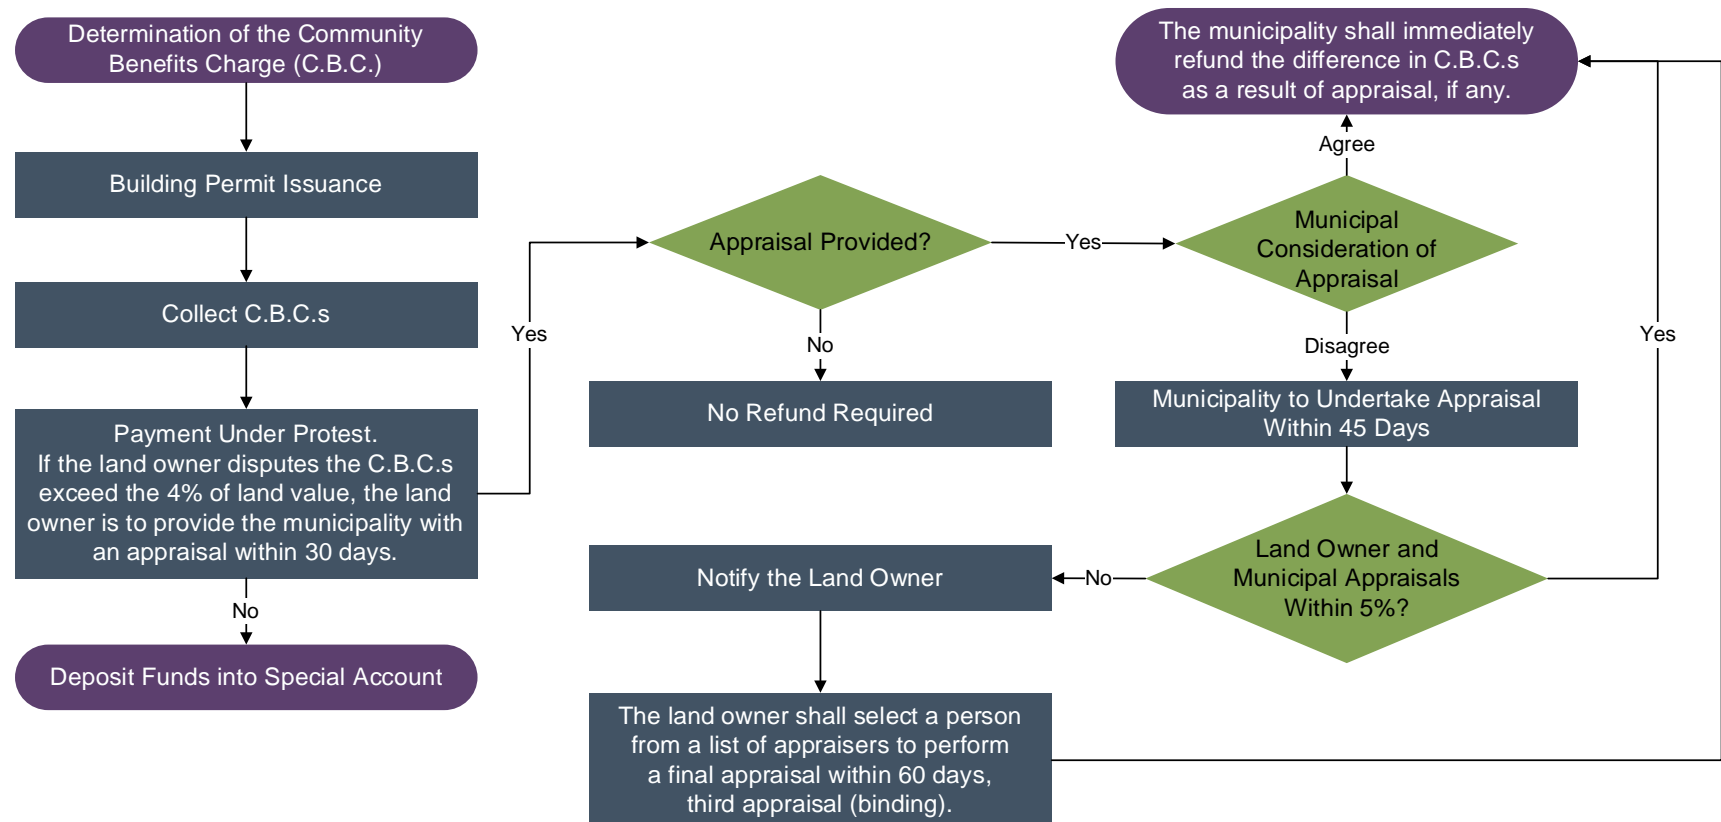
Determination of the Community Benefits Charge (C.B.C.)

Building Permit Issuance

Collect C.B.C.s

Payment Under Protest.
If the land owner disputes the C.B.C.s exceed the 4% of land value, the land owner is to provide the municipality with an appraisal within 30 days.

No

Deposit Funds into Special Account

Yes

Appraisal Provided?

No

No Refund Required

Yes

Municipal Consideration of Appraisal

Agree

The municipality shall immediately refund the difference in C.B.C.s as a result of appraisal, if any.

Disagree

Municipality to Undertake Appraisal Within 45 Days

Land Owner and Municipal Appraisals Within 5%?

Yes

No

Notify the Land Owner

The land owner shall select a person from a list of appraisers to perform a final appraisal within 60 days, third appraisal (binding).